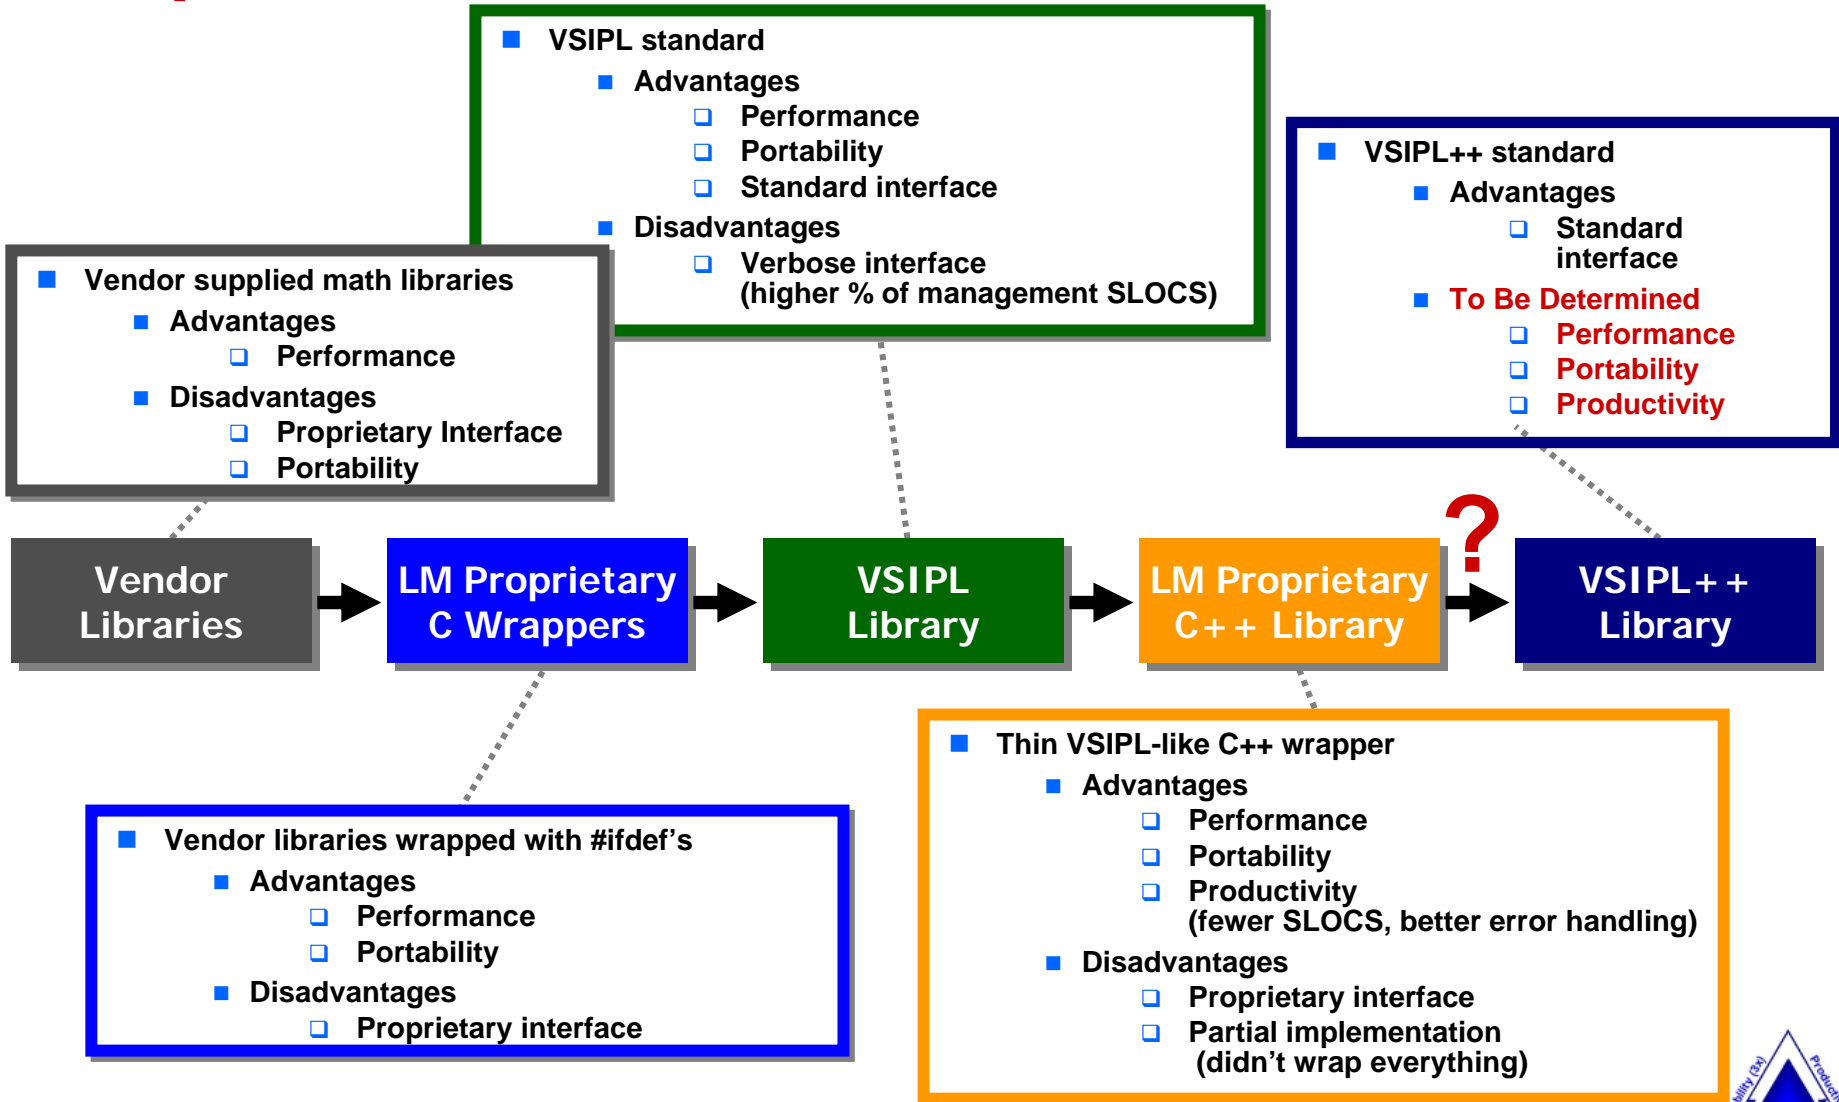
VSIPL standard
Advantages
Performance
Portability
Standard interface
Disadvantages
Verbose interface (higher % of management SLOCS)

Vendor supplied math libraries
Advantages
Performance
Disadvantages
Proprietary Interface
Portability

VSIPL++ standard
Advantages
Standard interface
To Be Determined
Performance
Portability
Productivity

Vendor Libraries

LM Proprietary C Wrappers

VSIPL Library

LM Proprietary C++ Library

?

VSIPL++ Library

Vendor libraries wrapped with #ifdef's
Advantages
Performance
Portability
Disadvantages
Proprietary interface

Thin VSIPL-like C++ wrapper
Advantages
Performance
Portability
Productivity (fewer SLOCS, better error handling)
Disadvantages
Proprietary interface
Partial implementation (didn't wrap everything)

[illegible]bility (3x)
Producti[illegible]